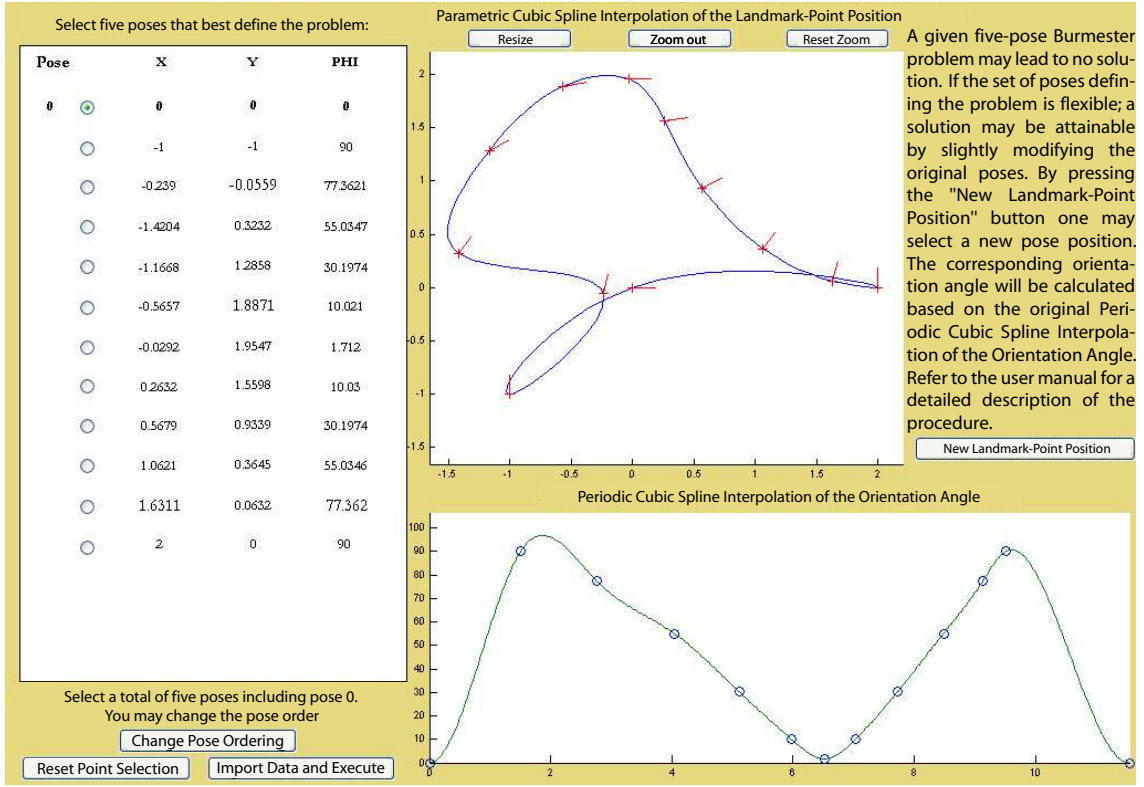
Select five poses that best define the problem:

| Pose | | X | Y | PHI |
|---|---|---|---|---|
| 0 | | 0 | 0 | 0 |
| | | -1 | -1 | 90 |
| | | -0.239 | -0.0559 | 77.3621 |
| | | -1.4204 | 0.3232 | 55.0347 |
| | | -1.1668 | 1.2858 | 30.1974 |
| | | -0.5657 | 1.8871 | 10.021 |
| | | -0.0292 | 1.9547 | 1.712 |
| | | 0.2632 | 1.5598 | 10.03 |
| | | 0.5679 | 0.9339 | 30.1974 |
| | | 1.0621 | 0.3645 | 55.0346 |
| | | 1.6311 | 0.0632 | 77.362 |
| | | 2 | 0 | 90 |

Select a total of five poses including pose 0.
You may change the pose order

Change Pose Ordering

Reset Point Selection

Import Data and Execute

Parametric Cubic Spline Interpolation of the Landmark-Point Position

Resize

Zoom out

Reset Zoom

2
1.5
1
0.5
0
-0.5
-1
-1.5
-1.5 -1 -0.5 0 0.5 1 1.5 2

A given five-pose Burmester problem may lead to no solution. If the set of poses defining the problem is flexible; a solution may be attainable by slightly modifying the original poses. By pressing the "New Landmark-Point Position" button one may select a new pose position. The corresponding orientation angle will be calculated based on the original Periodic Cubic Spline Interpolation of the Orientation Angle. Refer to the user manual for a detailed description of the procedure.

New Landmark-Point Position

Periodic Cubic Spline Interpolation of the Orientation Angle

100
90
80
70
60
50
40
30
20
10
0
0 2 4 6 8 10